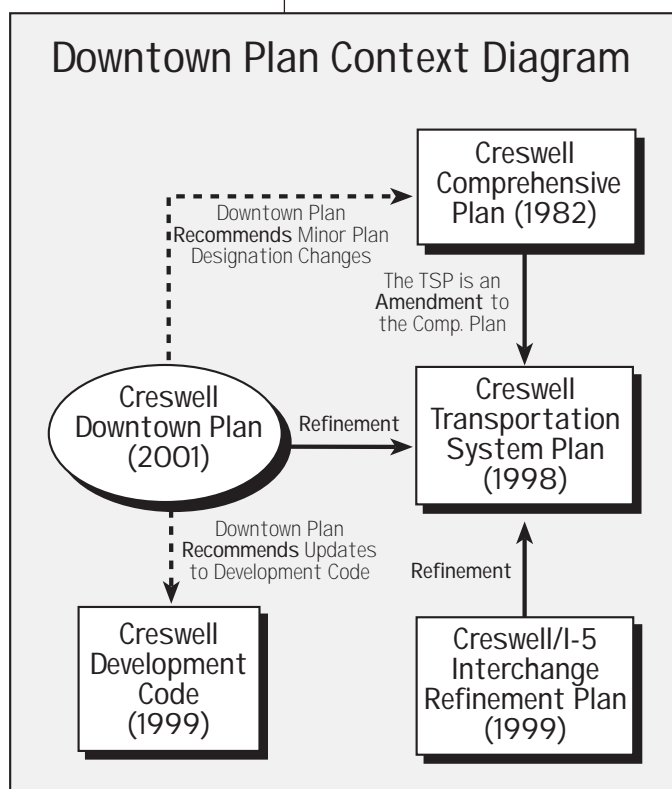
Downtown Plan Context Diagram

Creswell Comprehensive Plan (1982)

Downtown Plan Recommends Minor Plan Designation Changes

The TSP is an Amendment to the Comp. Plan

Creswell Downtown Plan (2001)

Refinement

Creswell Transportation System Plan (1998)

Downtown Plan Recommends Updates to Development Code

Refinement

Creswell Development Code (1999)

Creswell/I-5 Interchange Refinement Plan (1999)